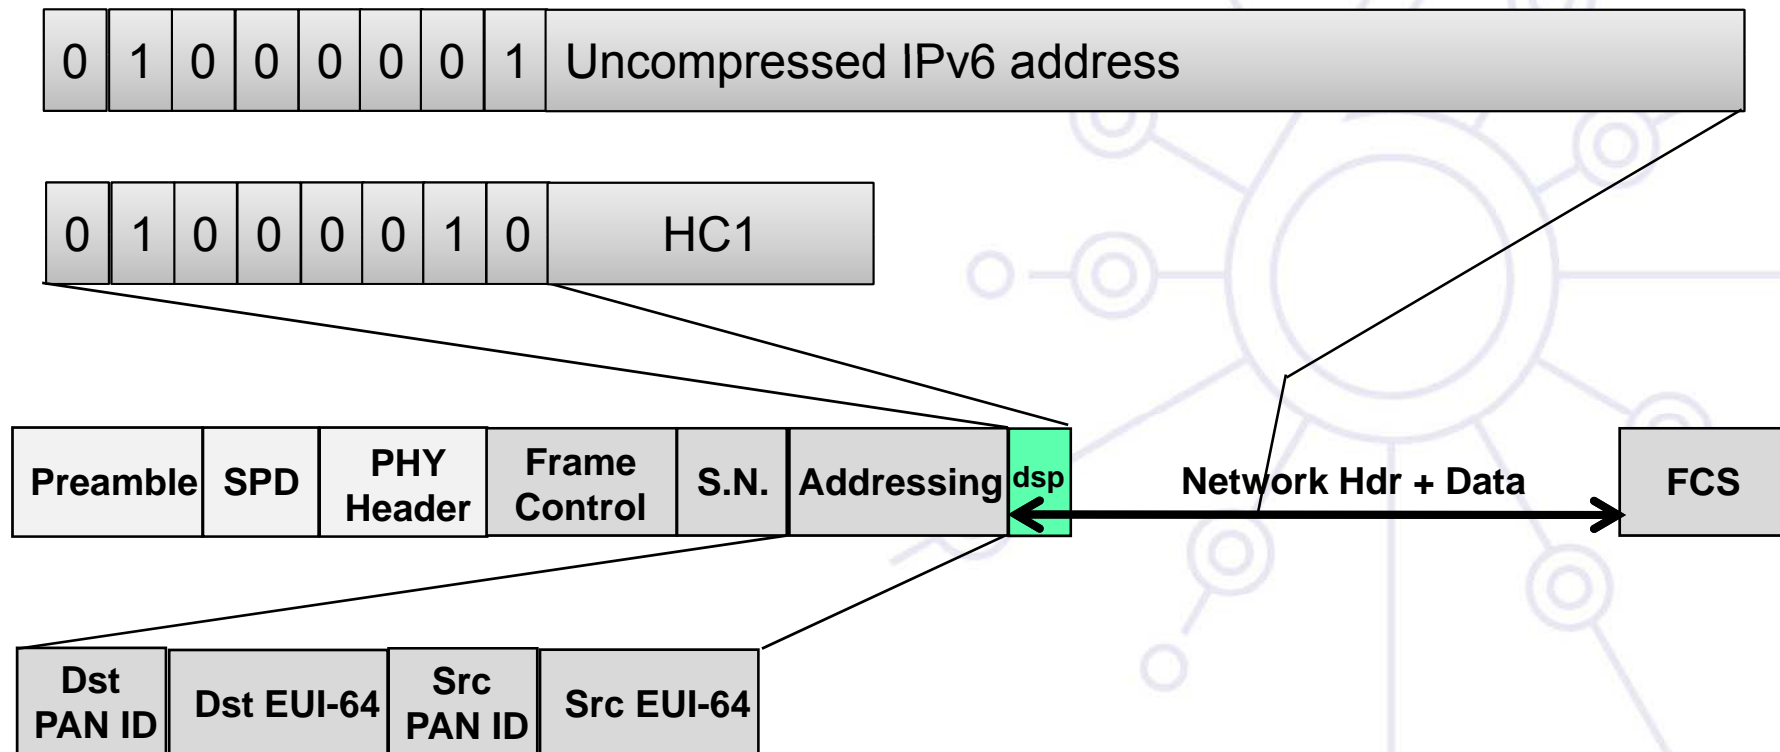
| 0 | 1 | 0 | 0 | 0 | 0 | 0 | 1 | Uncompressed IPv6 address |
|---|---|---|---|---|---|---|---|---|

| 0 | 1 | 0 | 0 | 0 | 0 | 1 | 0 | HC1 |
|---|---|---|---|---|---|---|---|---|

| Preamble | SPD | PHY Header | Frame Control | S.N. | Addressing | dsp | Network Hdr + Data | FCS |
|---|---|---|---|---|---|---|---|---|

| Dst PAN ID | Dst EUI-64 | Src PAN ID | Src EUI-64 |
|---|---|---|---|